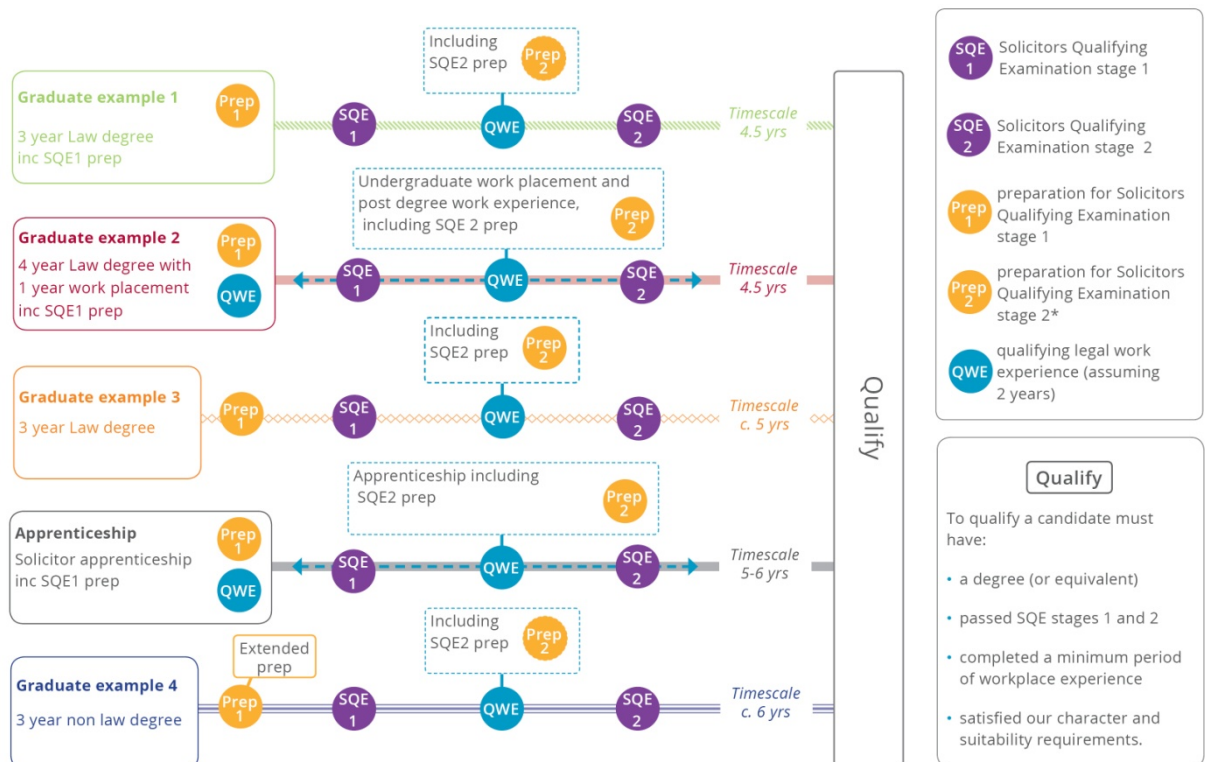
Including SQE2 prep Prep 2

Graduate example 1 Prep 1

3 year Law degree inc SQE1 prep

SQE 1 QWE SQE 2 Timescale 4.5 yrs

Undergraduate work placement and post degree work experience, including SQE 2 prep Prep 2

Graduate example 2 Prep 1

4 year Law degree with 1 year work placement inc SQE1 prep QWE

SQE 1 QWE SQE 2 Timescale 4.5 yrs

Including SQE2 prep Prep 2

Graduate example 3

3 year Law degree

Prep 1 SQE 1 QWE SQE 2 Timescale c. 5 yrs

Apprenticeship including SQE2 prep Prep 2

Apprenticeship Prep 1

Solicitor apprenticeship inc SQE1 prep QWE

SQE 1 QWE SQE 2 Timescale 5-6 yrs

Including SQE2 prep Prep 2

Extended prep

Graduate example 4

3 year non law degree

Prep 1 SQE 1 QWE SQE 2 Timescale c. 6 yrs

Qualify

SQE 1 Solicitors Qualifying Examination stage 1

SQE 2 Solicitors Qualifying Examination stage 2

Prep 1 preparation for Solicitors Qualifying Examination stage 1

Prep 2 preparation for Solicitors Qualifying Examination stage 2*

QWE qualifying legal work experience (assuming 2 years)

Qualify

To qualify a candidate must have:

• a degree (or equivalent)

• passed SQE stages 1 and 2

• completed a minimum period of workplace experience

• satisfied our character and suitability requirements.